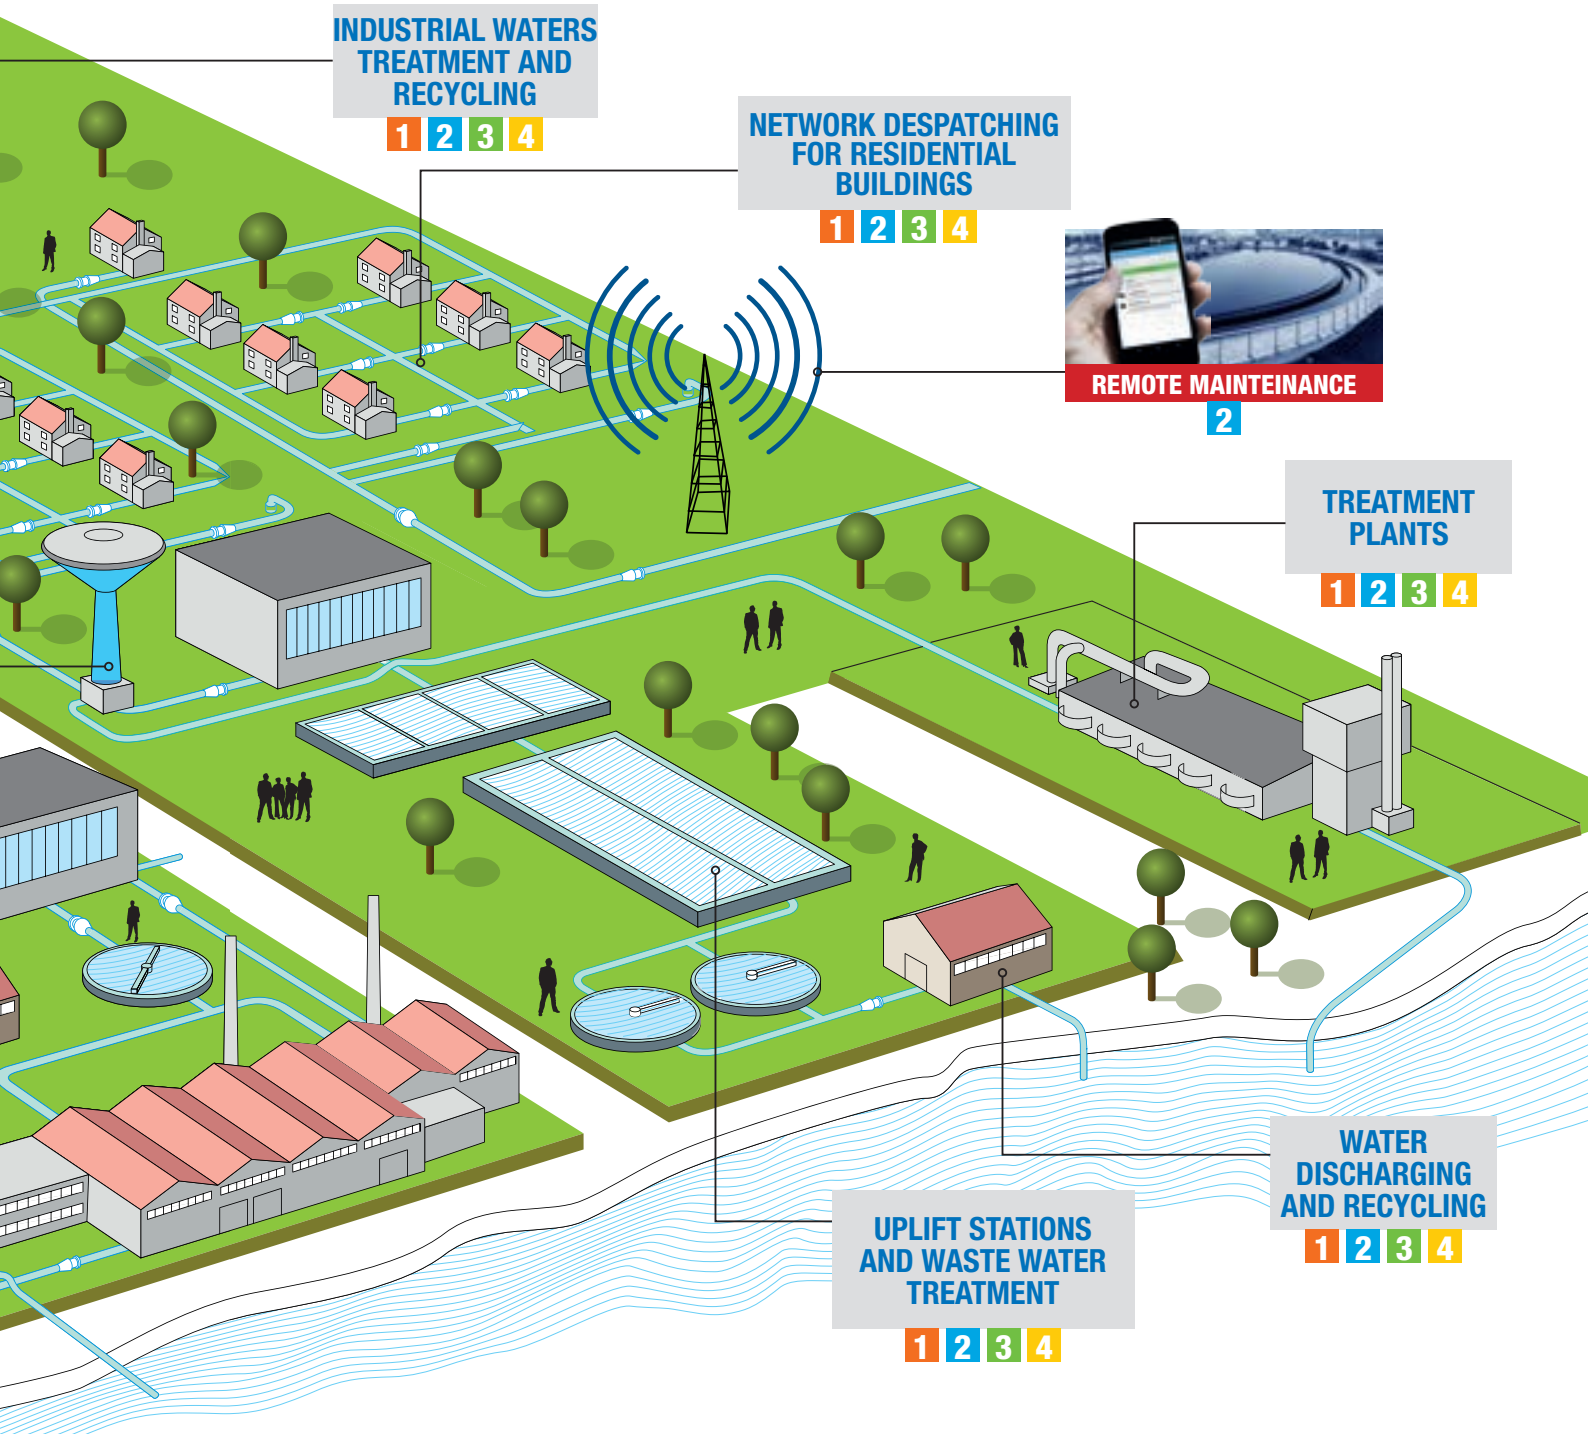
INDUSTRIAL WATERS TREATMENT AND RECYCLING
1 2 3 4

NETWORK DESPATCHING FOR RESIDENTIAL BUILDINGS
1 2 3 4

REMOTE MAINTEINANCE
2

TREATMENT PLANTS
1 2 3 4

WATER DISCHARGING AND RECYCLING
1 2 3 4

UPLIFT STATIONS AND WASTE WATER TREATMENT
1 2 3 4